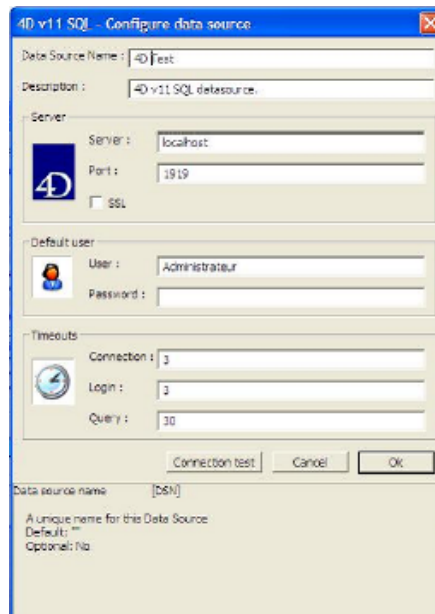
4D v11 SQL - Configure data source

Data Source Name : 4D Test

Description : 4D v11 SQL datasource.

Server

4D

Server : localhost

Port : 1919

SSL

Default user

User : Administrateur

Password :

Timeouts

Connection : 3

Login : 3

Query : 30

Connection test Cancel OK

Data source name [DSN]

A unique name for this Data Source
Default: ""
Optional: No